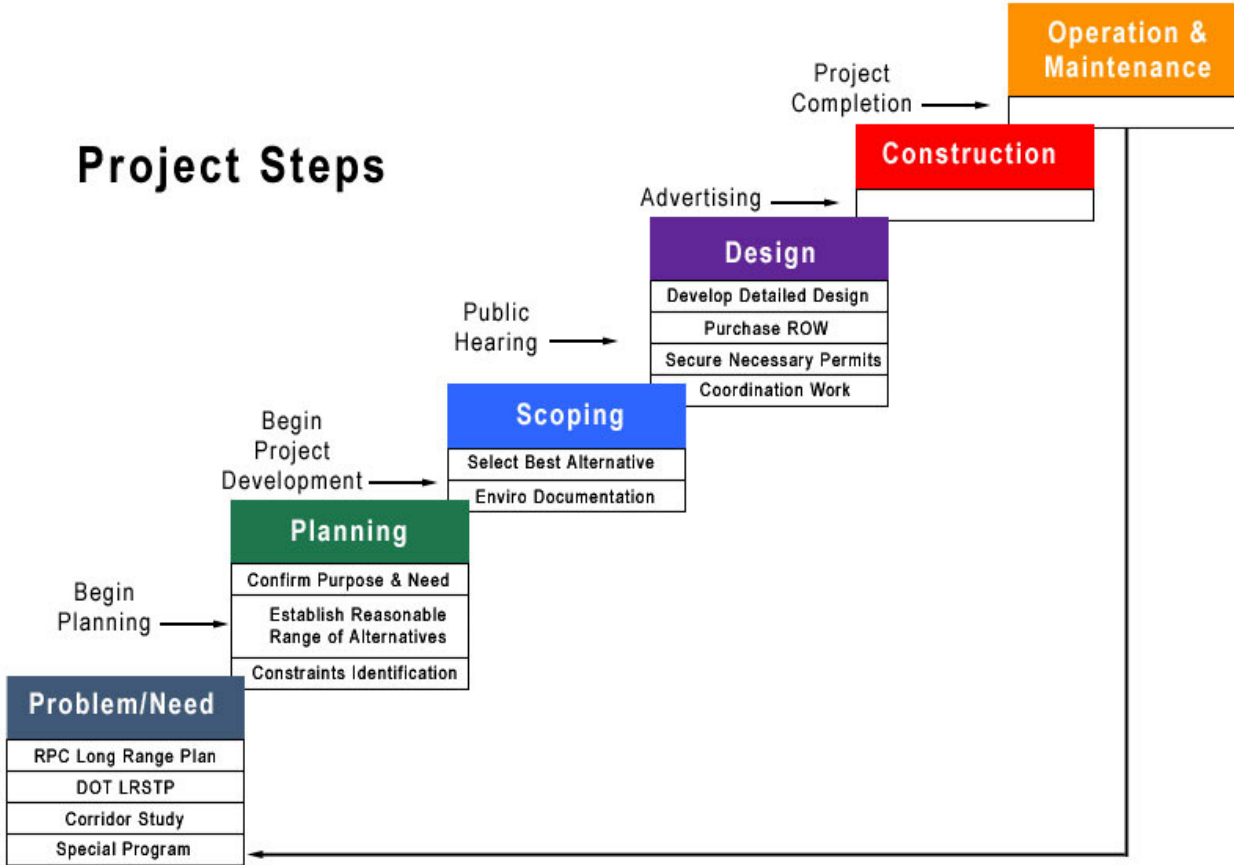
Project Steps

Problem/Need
RPC Long Range Plan
DOT LRSTP
Corridor Study
Special Program

Begin Planning

Planning
Confirm Purpose & Need
Establish Reasonable Range of Alternatives
Constraints Identification

Begin Project Development

Scoping
Select Best Alternative
Enviro Documentation

Public Hearing

Design
Develop Detailed Design
Purchase ROW
Secure Necessary Permits
Coordination Work

Advertising

Construction

Project Completion

Operation & Maintenance